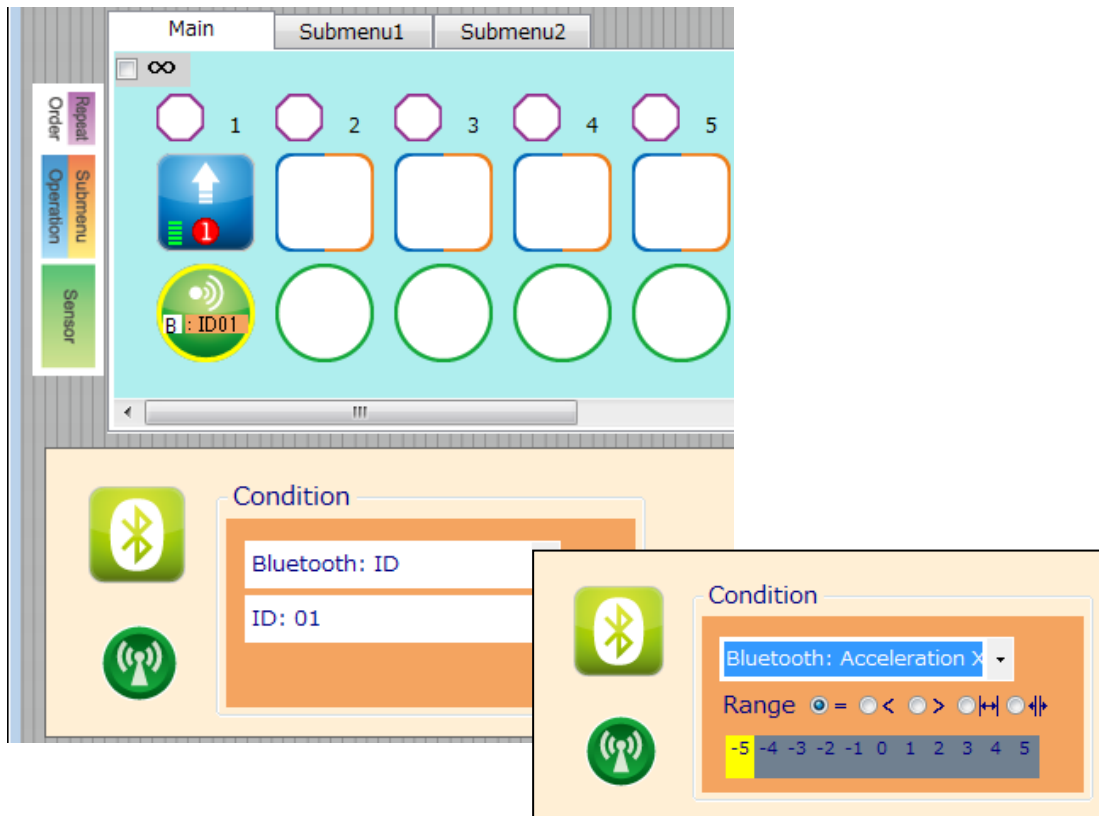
Main Submenu1 Submenu2

∞

Repeat
Order
Submenu
Operation
Sensor

1 2 3 4 5

1

B : ID01

Condition

Bluetooth: ID

ID: 01

Condition

Bluetooth: Acceleration X

Range = < >

-5 -4 -3 -2 -1 0 1 2 3 4 5